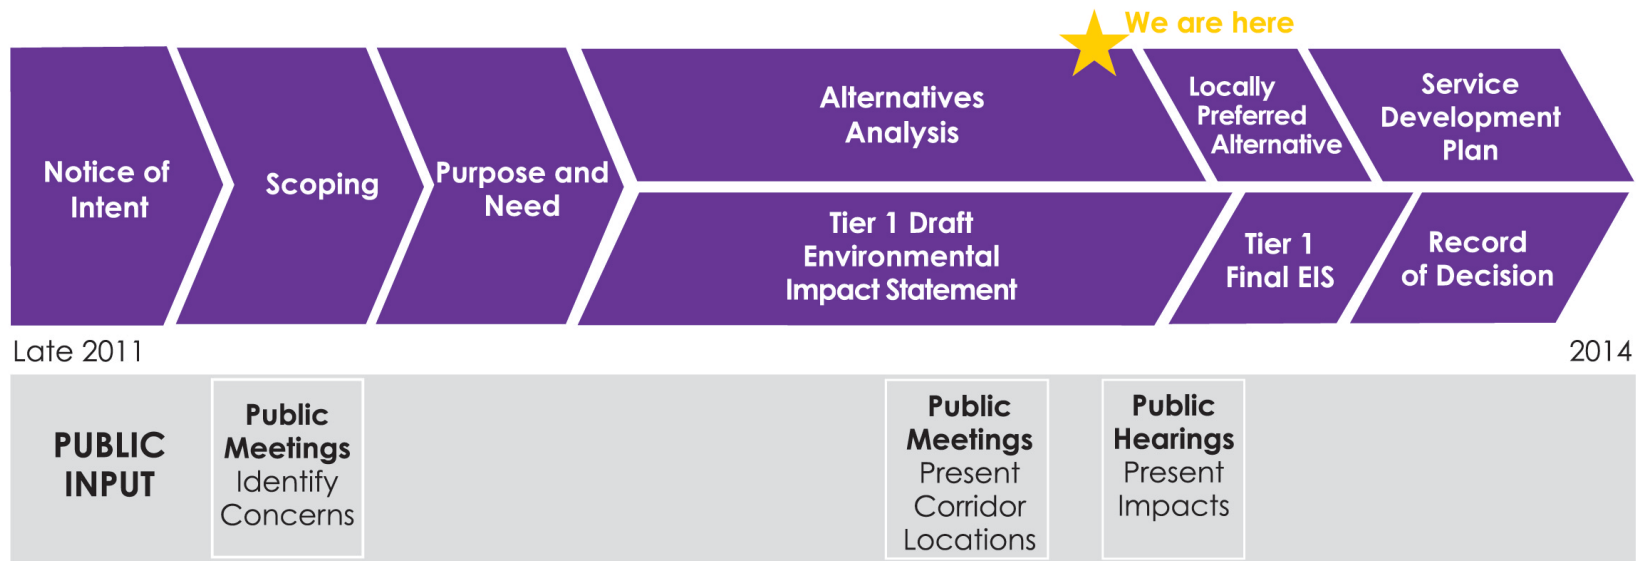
We are here

Notice of Intent

Scoping

Purpose and Need

Alternatives Analysis

Locally Preferred Alternative

Service Development Plan

Tier 1 Draft Environmental Impact Statement

Tier 1 Final EIS

Record of Decision

Late 2011

2014

PUBLIC INPUT

Public Meetings Identify Concerns

Public Meetings Present Corridor Locations

Public Hearings Present Impacts